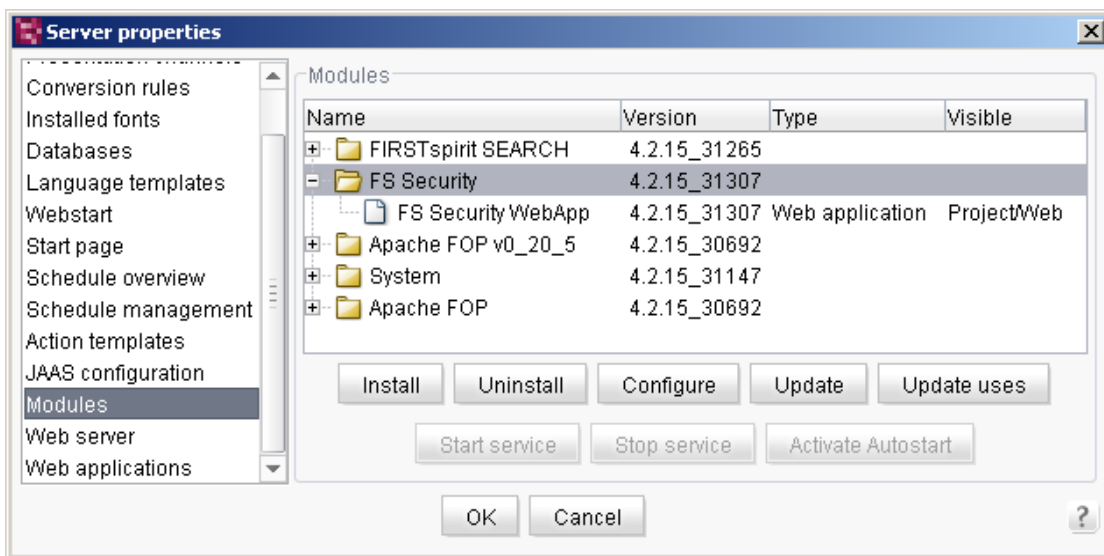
Server properties

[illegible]
Conversion rules
Installed fonts
Databases
Language templates
Webstart
Start page
Schedule overview
Schedule management
Action templates
JAAS configuration
Modules
Web server
Web applications

Modules

| Name | Version | Type | Visible |
|---|---|---|---|
| FIRSTspirit SEARCH | 4.2.15_31265 | | |
| FS Security | 4.2.15_31307 | | |
| FS Security WebApp | 4.2.15_31307 | Web application | Project/Web |
| Apache FOP v0_20_5 | 4.2.15_30692 | | |
| System | 4.2.15_31147 | | |
| Apache FOP | 4.2.15_30692 | | |

Install Uninstall Configure Update Update uses

Start service Stop service Activate Autostart

OK Cancel

?